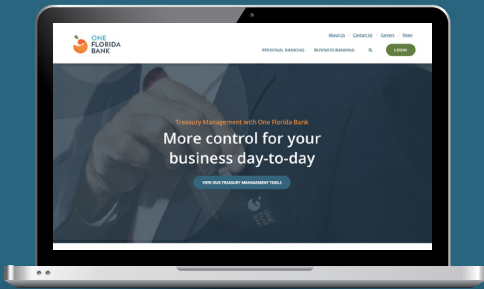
ONE FLORIDA BANK

About Us | Contact Us | Careers | News

PERSONAL BANKING | BUSINESS BANKING | LOGIN

Treasury Management with One Florida Bank

More control for your business day-to-day

VIEW OUR TREASURY MANAGEMENT TOOLS